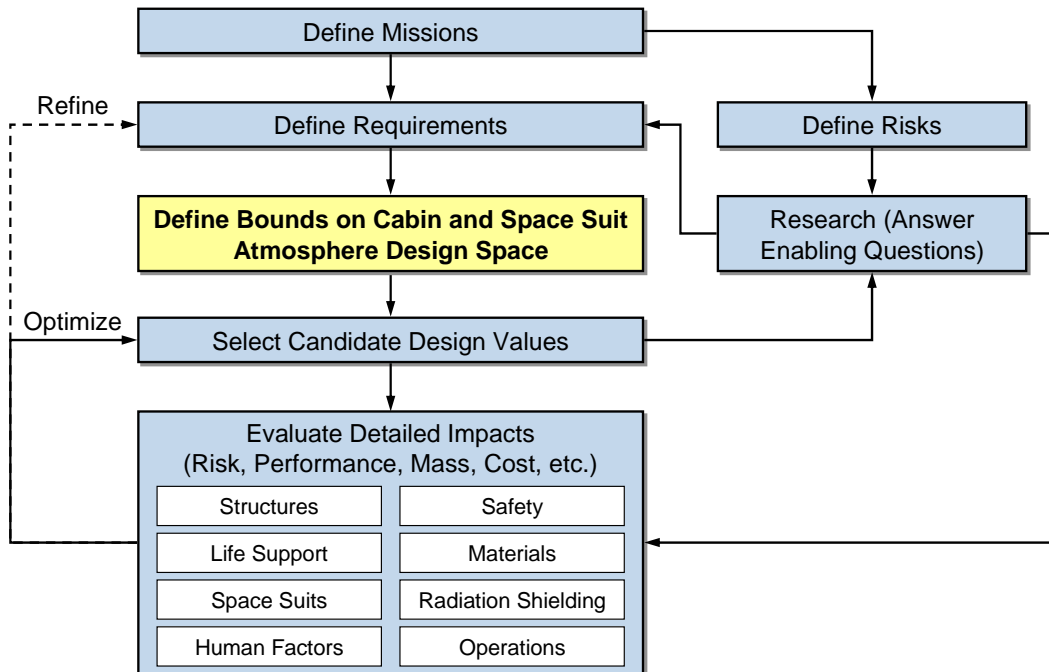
Define Missions

Refine

Define Requirements

Define Risks

Define Bounds on Cabin and Space Suit Atmosphere Design Space

Research (Answer Enabling Questions)

Optimize

Select Candidate Design Values

Evaluate Detailed Impacts (Risk, Performance, Mass, Cost, etc.)

Structures

Safety

Life Support

Materials

Space Suits

Radiation Shielding

Human Factors

Operations